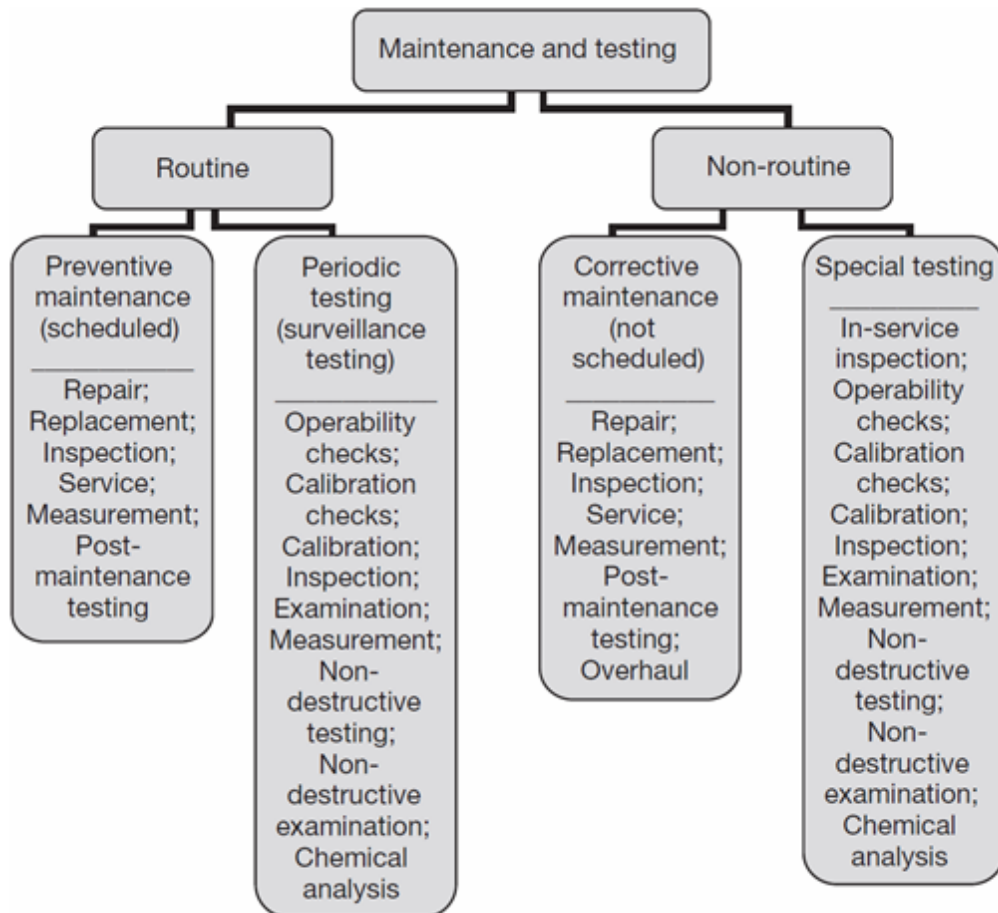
Maintenance and testing

Routine

Non-routine

Preventive maintenance (scheduled)

Repair; Replacement; Inspection; Service; Measurement; Post-maintenance testing

Periodic testing (surveillance testing)

Operability checks; Calibration checks; Calibration; Inspection; Examination; Measurement; Non-destructive testing; Non-destructive examination; Chemical analysis

Corrective maintenance (not scheduled)

Repair; Replacement; Inspection; Service; Measurement; Post-maintenance testing; Overhaul

Special testing

In-service inspection; Operability checks; Calibration checks; Calibration; Inspection; Examination; Measurement; Non-destructive testing; Non-destructive examination; Chemical analysis